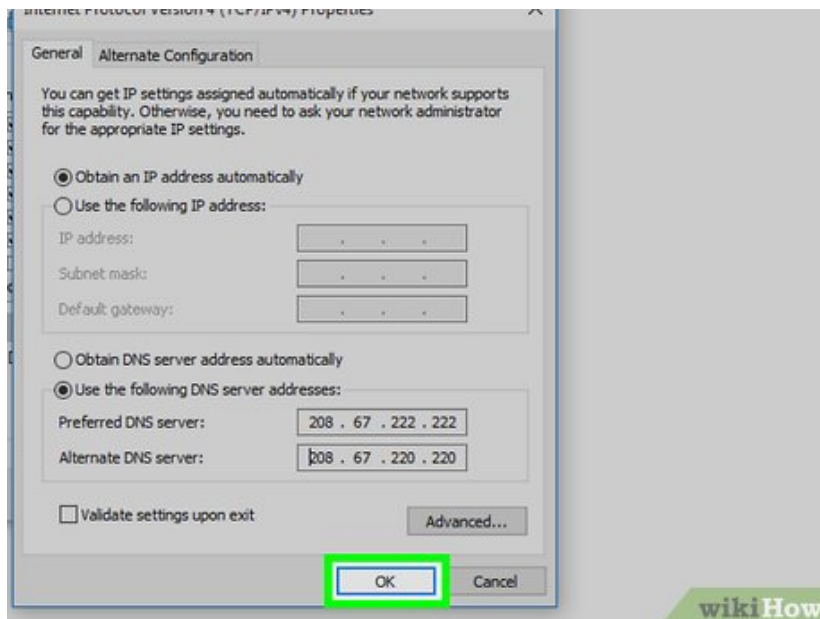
Internet Protocol Version 4 (TCP/IPv4) Properties

General Alternate Configuration

You can get IP settings assigned automatically if your network supports this capability. Otherwise, you need to ask your network administrator for the appropriate IP settings.

Obtain an IP address automatically

Use the following IP address:

IP address: . . .

Subnet mask: . . .

Default gateway: . . .

Obtain DNS server address automatically

Use the following DNS server addresses:

Preferred DNS server: 208 . 67 . 222 . 222

Alternate DNS server: 208 . 67 . 220 . 220

Validate settings upon exit

Advanced...

OK

Cancel

wikiHow